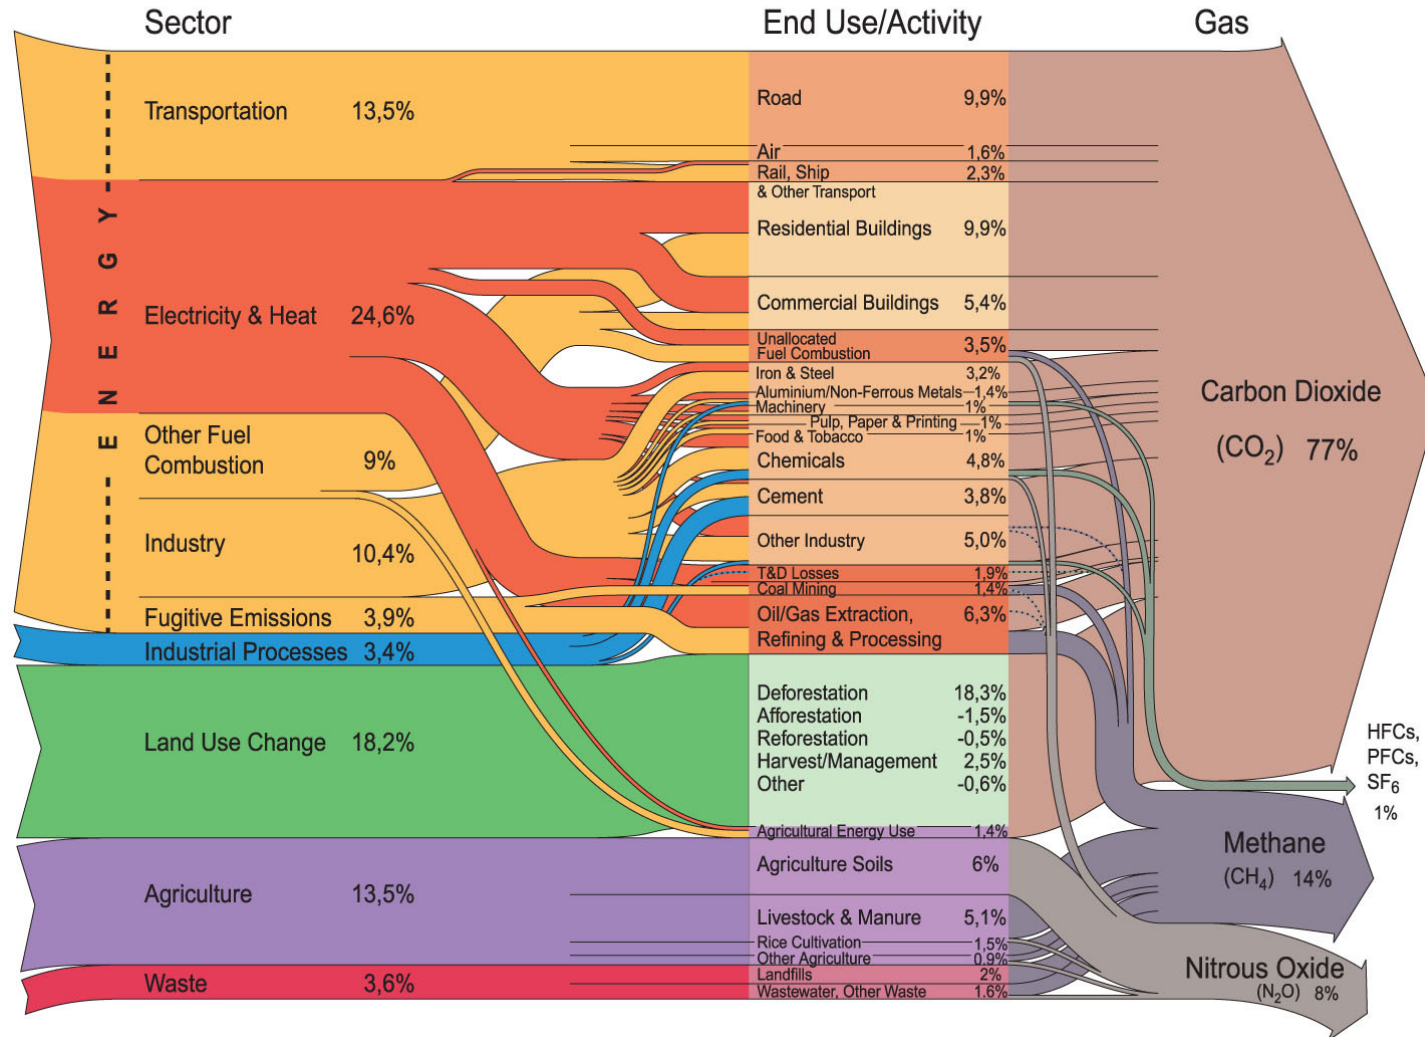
Sector

End Use/Activity

Gas

ENERGY

Transportation 13,5%

Electricity & Heat 24,6%

Other Fuel Combustion 9%

Industry 10,4%

Fugitive Emissions 3,9%

Industrial Processes 3,4%

Land Use Change 18,2%

Agriculture 13,5%

Waste 3,6%

Road 9,9%

Air 1,6%

Rail, Ship & Other Transport 2,3%

Residential Buildings 9,9%

Commercial Buildings 5,4%

Unallocated Fuel Combustion 3,5%

Iron & Steel 3,2%

Aluminium/Non-Ferrous Metals 1,4%

Machinery 1%

Pulp, Paper & Printing 1%

Food & Tobacco 1%

Chemicals 4,8%

Cement 3,8%

Other Industry 5,0%

T&D Losses 1,9%

Coal Mining 1,4%

Oil/Gas Extraction, Refining & Processing 6,3%

Deforestation 18,3%

Afforestation -1,5%

Reforestation -0,5%

Harvest/Management 2,5%

Other -0,6%

Agricultural Energy Use 1,4%

Agriculture Soils 6%

Livestock & Manure 5,1%

Rice Cultivation 1,5%

Other Agriculture 0,9%

Landfills 2%

Wastewater, Other Waste 1,6%

Carbon Dioxide ($CO_2$) 77%

HFCs, PFCs, $SF_6$ 1%

Methane ($CH_4$) 14%

Nitrous Oxide ($N_2O$) 8%